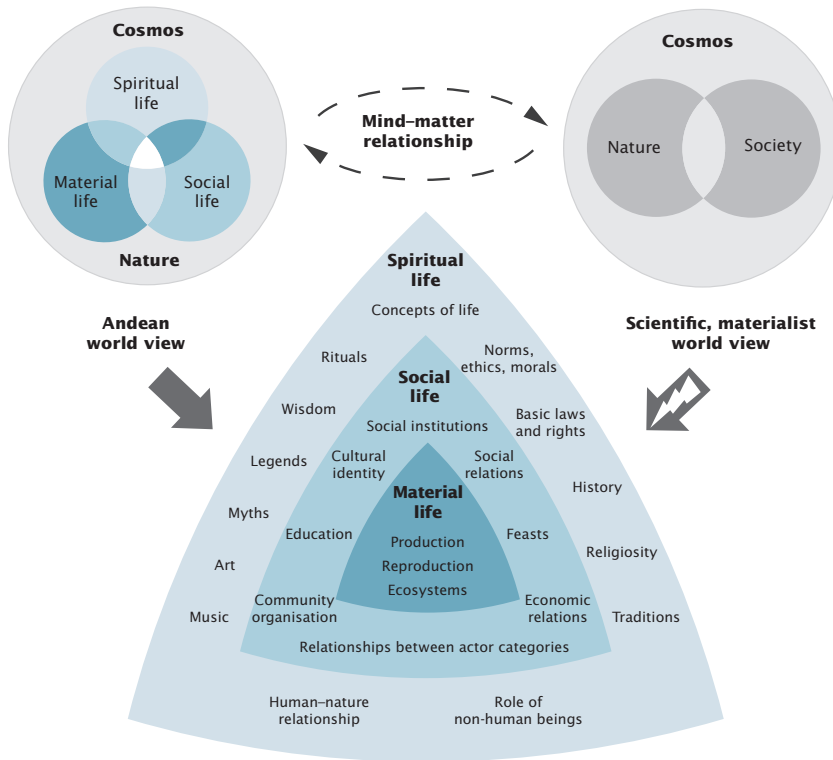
Cosmos

Spiritual life

Material life

Social life

Nature

Mind–matter relationship

Cosmos

Nature

Society

Andean world view

Scientific, materialist world view

Spiritual life

Concepts of life

Rituals

Norms, ethics, morals

Wisdom

Basic laws and rights

Legends

History

Myths

Religiosity

Art

Music

Traditions

Social life

Social institutions

Cultural identity

Social relations

Education

Feasts

Community organisation

Economic relations

Relationships between actor categories

Material life

Production

Reproduction

Ecosystems

Human–nature relationship

Role of non-human beings